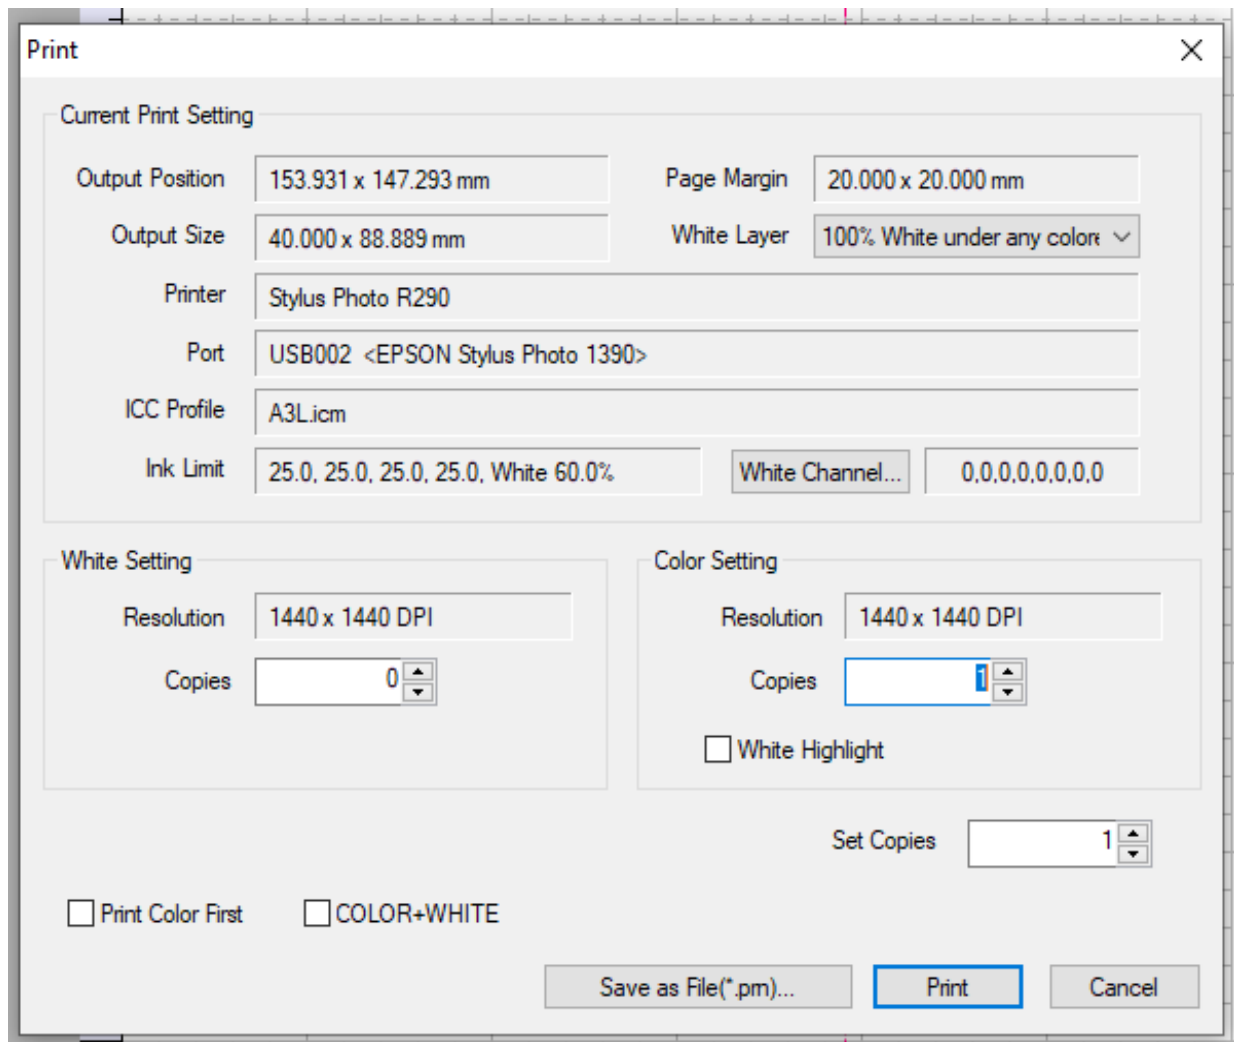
Print

Current Print Setting

Output Position | 153.931 x 147.293 mm | Page Margin | 20.000 x 20.000 mm

Output Size | 40.000 x 88.889 mm | White Layer | 100% White under any colore

Printer | Stylus Photo R290

Port | USB002 <EPSON Stylus Photo 1390>

ICC Profile | A3L.icm

Ink Limit | 25.0, 25.0, 25.0, 25.0, White 60.0% | White Channel... | 0,0,0,0,0,0,0,0

White Setting

Resolution | 1440 x 1440 DPI

Copies | 0

Color Setting

Resolution | 1440 x 1440 DPI

Copies | 1

White Highlight

Set Copies | 1

Print Color First

COLOR+WHITE

Save as File(*.prn)...

Print

Cancel